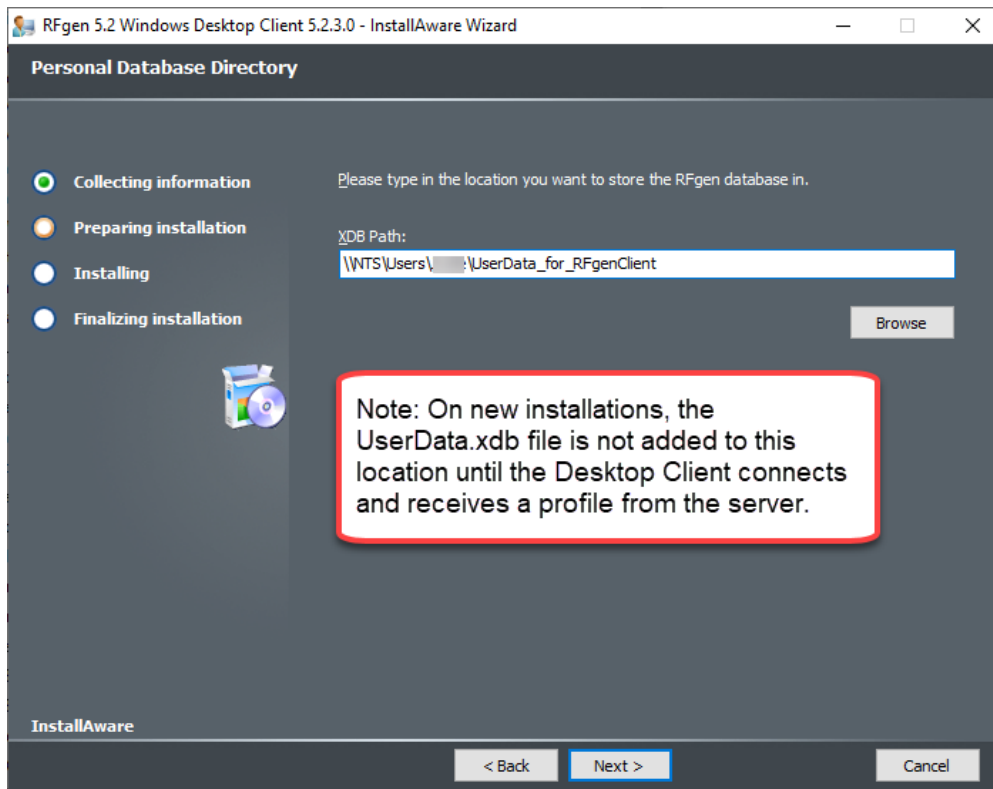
RFgen 5.2 Windows Desktop Client 5.2.3.0 - InstallAware Wizard

Personal Database Directory

Collecting information

Preparing installation

Installing

Finalizing installation

Please type in the location you want to store the RFgen database in.

XDB Path:

\\NTS\Users\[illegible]\UserData_for_RFgenClient

Browse

Note: On new installations, the UserData.xdb file is not added to this location until the Desktop Client connects and receives a profile from the server.

InstallAware

< Back

Next >

Cancel